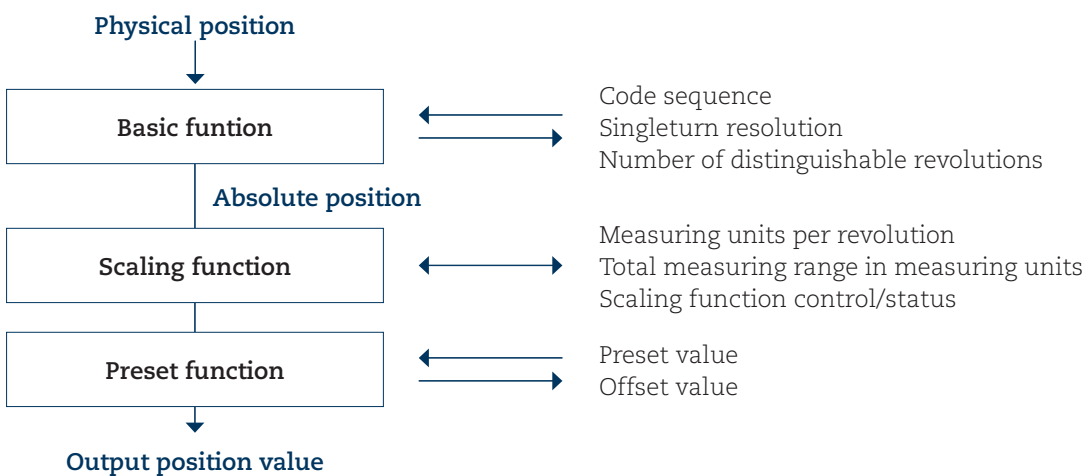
Physical position

Basic funtion

Code sequence
Singleturn resolution
Number of distinguishable revolutions

Absolute position

Scaling function

Measuring units per revolution
Total measuring range in measuring units
Scaling function control/status

Preset function

Preset value
Offset value

Output position value